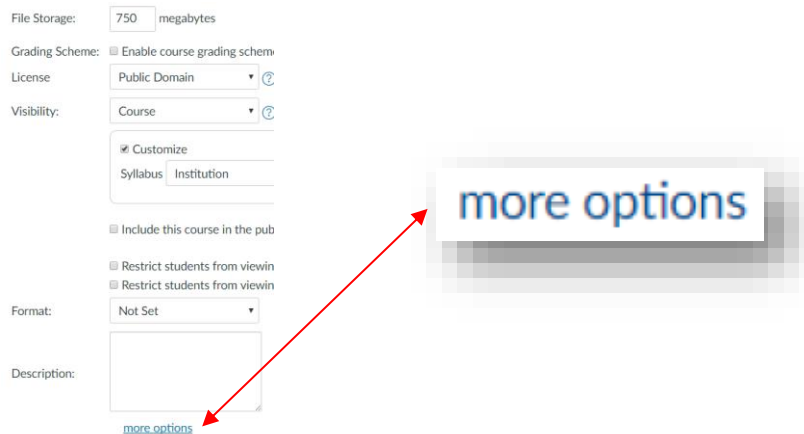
File Storage: 750 megabytes

Grading Scheme: Enable course grading scheme

License Public Domain

Visibility: Course

Customize

Syllabus Institution

Include this course in the pub

Restrict students from viewin

Restrict students from viewin

Format: Not Set

Description:

more options

more options